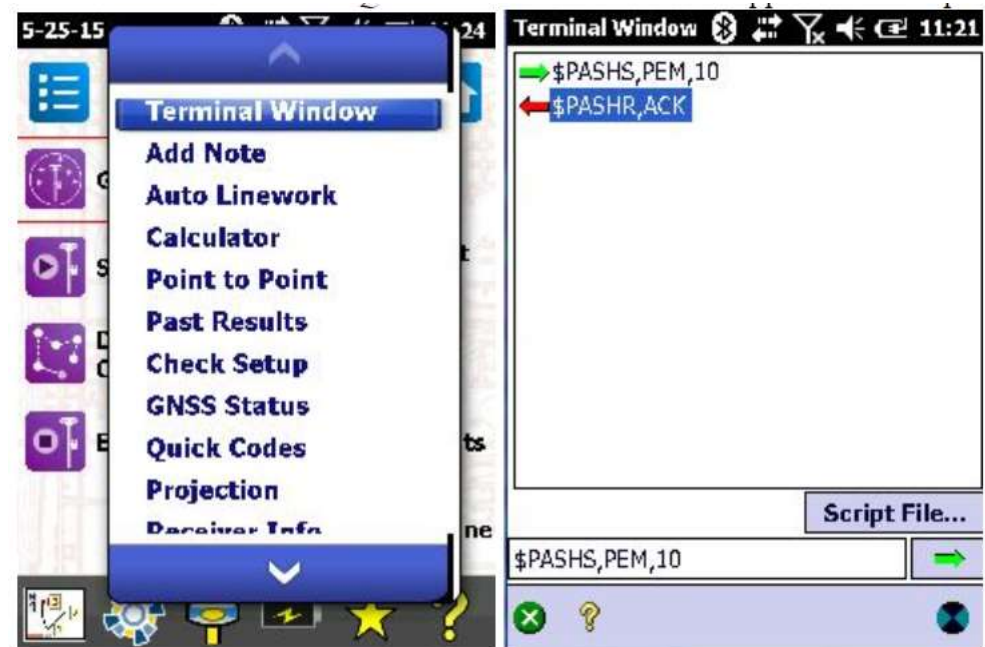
5-25-15

24

Terminal Window
Add Note
Auto Linework
Calculator
Point to Point
Past Results
Check Setup
GNSS Status
Quick Codes
Projection
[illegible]

G

S t

D
C

E ts

ne

Terminal Window 11:21

$PASHS,PEM,10
$PASHR,ACK

Script File...

$PASHS,PEM,10